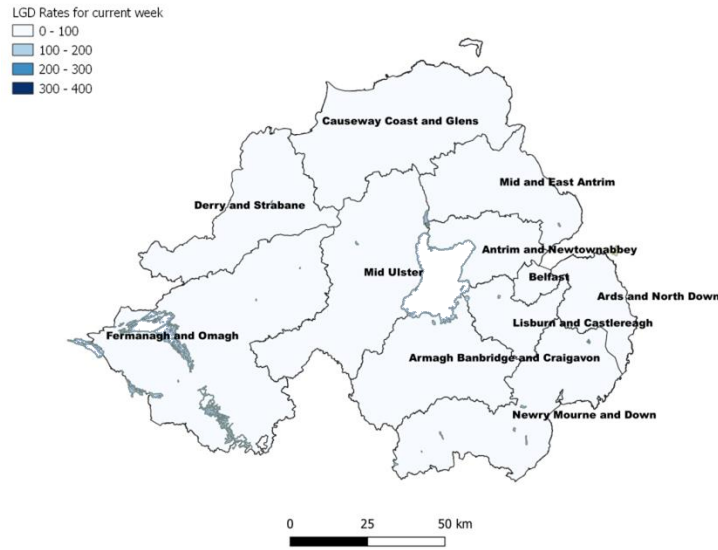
LGD Rates for current week
0 - 100
100 - 200
200 - 300
300 - 400

Causeway Coast and Glens
Mid and East Antrim
Derry and Strabane
Antrim and Newtownabbey
Mid Ulster
Belfast
Ards and North Down
Fermanagh and Omagh
Lisburn and Castlereagh
Armagh Banbridge and Craigavon
Newry Mourne and Down

0
25
50 km